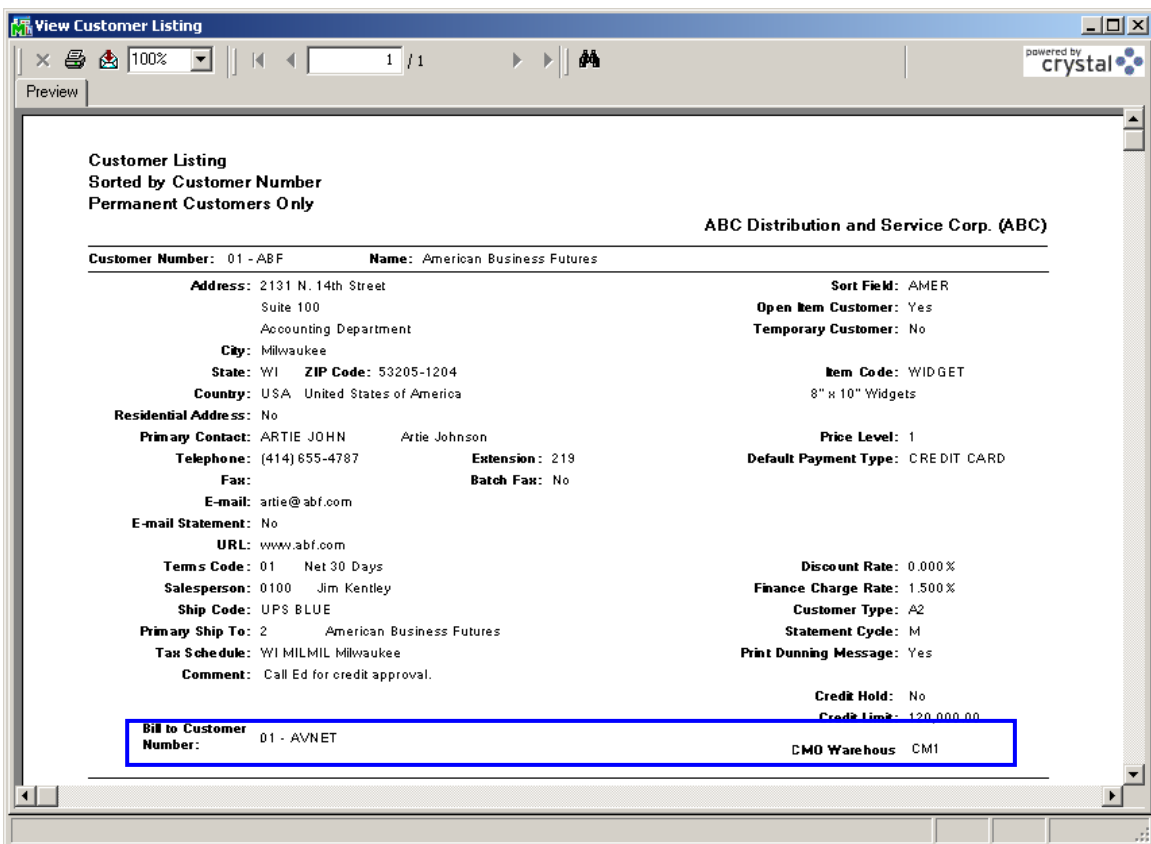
View Customer Listing

100%

1 / 1

powered by crystal

Preview

Customer Listing
Sorted by Customer Number
Permanent Customers Only

ABC Distribution and Service Corp. (ABC)

Customer Number: 01 - ABF Name: American Business Futures

Address: 2131 N. 14th Street
Suite 100
Accounting Department
City: Milwaukee
State: WI ZIP Code: 53205-1204
Country: USA United States of America
Residential Address: No
Primary Contact: ARTIE JOHN Artie Johnson
Telephone: (414) 655-4787 Extension: 219
Fax: Batch Fax: No
E-mail: artie@abf.com
E-mail Statement: No
URL: www.abf.com
Terms Code: 01 Net 30 Days
Salesperson: 0100 Jim Kentley
Ship Code: UPS BLUE
Primary Ship To: 2 American Business Futures
Tax Schedule: WI MILMIL Milwaukee
Comment: Call Ed for credit approval.

Sort Field: AMER
Open Item Customer: Yes
Temporary Customer: No
Item Code: WIDGET
8" x 10" Widgets
Price Level: 1
Default Payment Type: CREDIT CARD
Discount Rate: 0.000%
Finance Charge Rate: 1.500%
Customer Type: A2
Statement Cycle: M
Print Dunning Message: Yes
Credit Hold: No
Credit Limit: 120,000.00

Bill to Customer Number: 01 - AVNET
CMO Warehous CM1